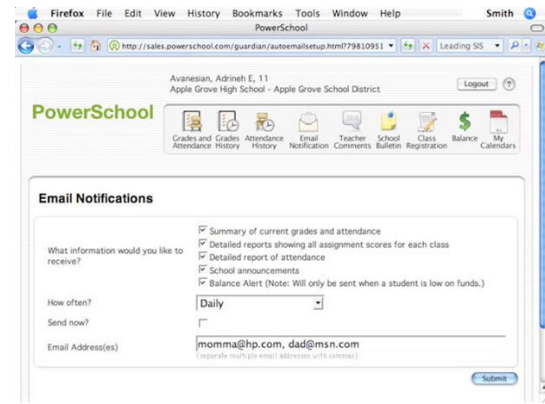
Firefox File Edit View History Bookmarks Tools Window Help Smith

PowerSchool

http://sales.powerschool.com/guardian/autoemailsetup.html?79810951

Leading SIS

Avanesian, Adrineh E, 11
Apple Grove High School - Apple Grove School District

Logout

PowerSchool

Grades and Attendance | Grades History | Attendance History | Email Notification | Teacher Comments | School Bulletin | Class Registration | Balance | My Calendars

Email Notifications

What information would you like to receive?
☑ Summary of current grades and attendance
☑ Detailed reports showing all assignment scores for each class
☑ Detailed report of attendance
☑ School announcements
☑ Balance Alert (Note: Will only be sent when a student is low on funds.)

How often? Daily

Send now?

Email Address(es) momma@hp.com, dad@msn.com
(separate multiple email addresses with commas)

Submit